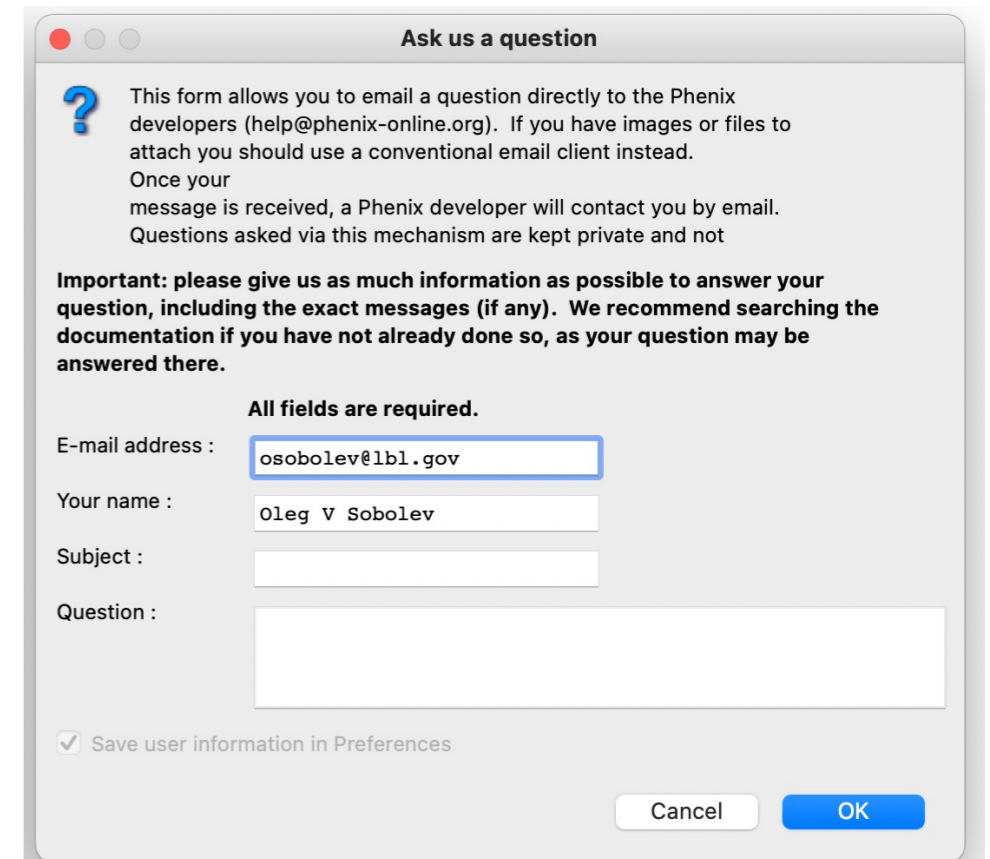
Ask us a question

This form allows you to email a question directly to the Phenix developers (help@phenix-online.org). If you have images or files to attach you should use a conventional email client instead.
Once your
message is received, a Phenix developer will contact you by email.
Questions asked via this mechanism are kept private and not

**Important: please give us as much information as possible to answer your question, including the exact messages (if any). We recommend searching the documentation if you have not already done so, as your question may be answered there.**

**All fields are required.**

E-mail address : osobolev@lbl.gov

Your name : Oleg V Sobolev

Subject :

Question :

Save user information in Preferences

Cancel OK